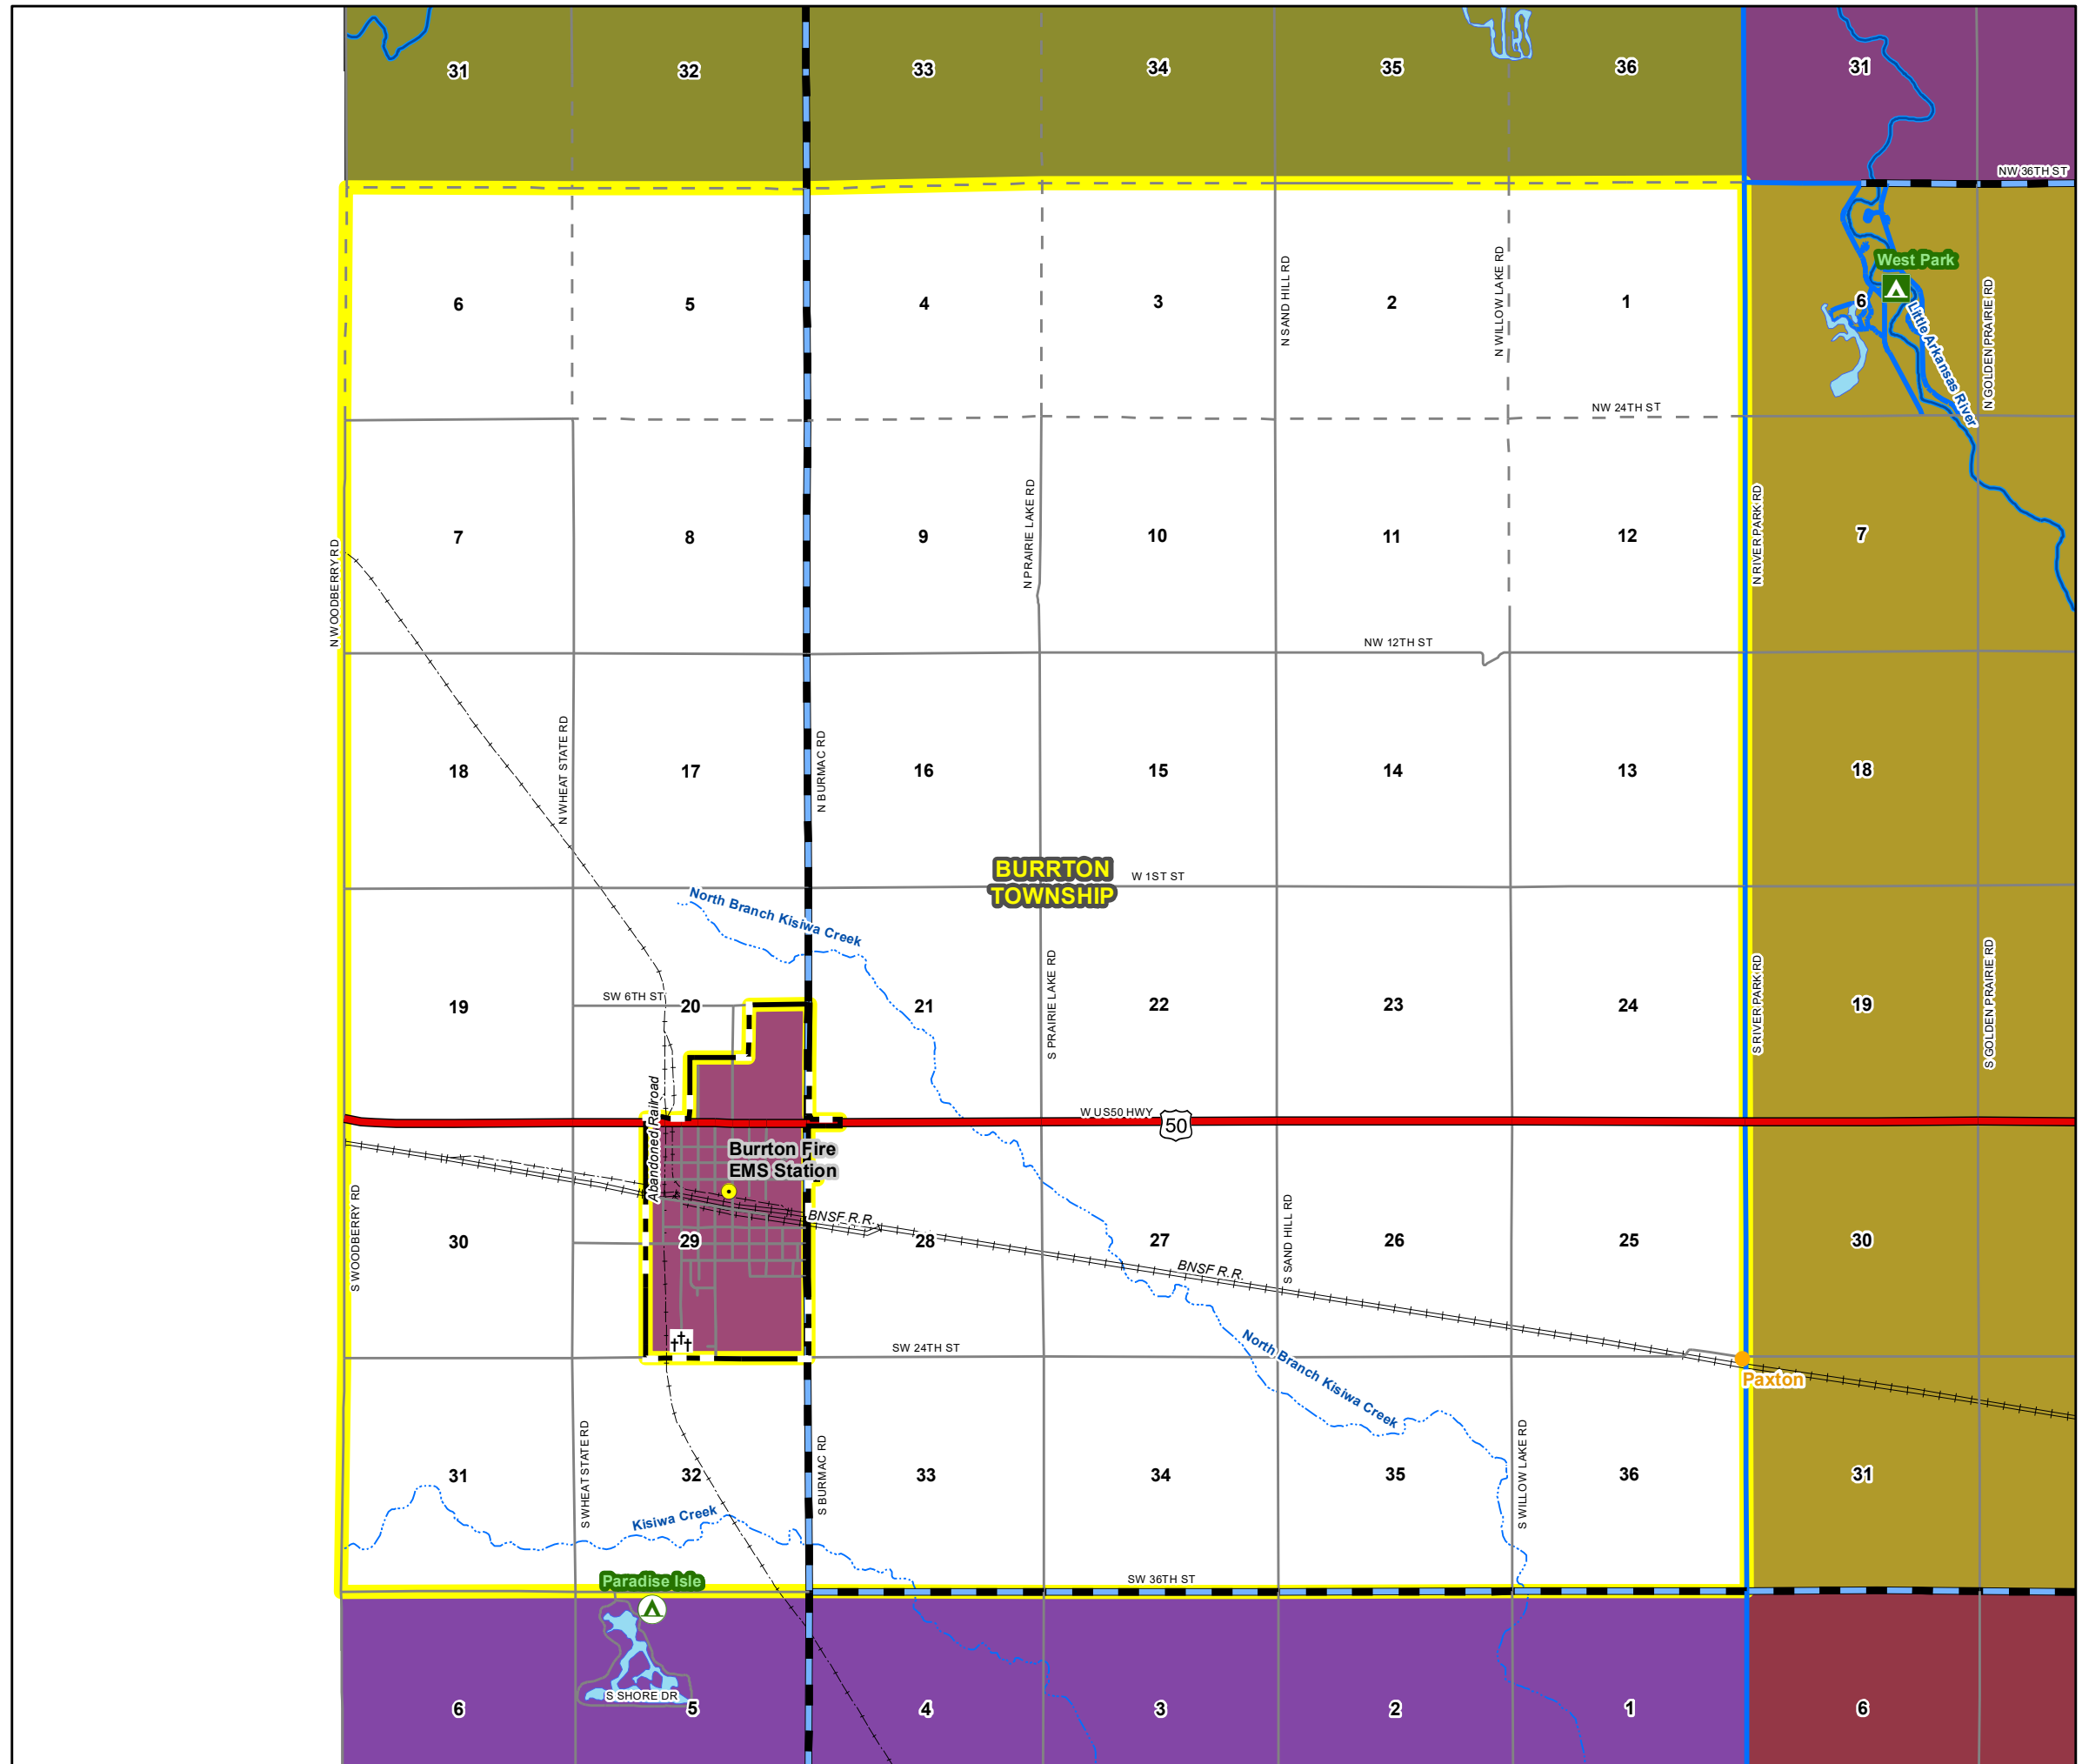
31 32 33 34 35 36 31

NW 36TH ST

West Park

6 5 4 3 2 1 6

N SAND HILL RD
N WILLOW LAKE RD
Little Arkansas River
N GOLDEN PRAIRIE RD

NW 24TH ST

N WOODBERRY RD
N PRAIRIE LAKE RD
N RIVER PARK RD

7 8 9 10 11 12 7

NW 12TH ST

N WHEAT STATE RD
N BURMAC RD

18 17 16 15 14 13 18

BURRTON TOWNSHIP

W 1ST ST

North Branch Kisiwa Creek

SW 6TH ST

19 20 21 22 23 24 19

S PRAIRIE LAKE RD
S RIVER PARK RD
S GOLDEN PRAIRIE RD

W US50 HWY

50

Abandoned Railroad

Burrton Fire EMS Station

BNSF R.R.

S WOODBERRY RD
S SAND HILL RD

30 29 28 27 26 25 30

BNSF R.R.

SW 24TH ST

North Branch Kisiwa Creek

Paxton

S WHEAT STATE RD
S BURMAC RD
S WILLOW LAKE RD

31 32 33 34 35 36 31

Kisiwa Creek

SW 36TH ST

Paradise Isle

S SHORE DR

6 5 4 3 2 1 6